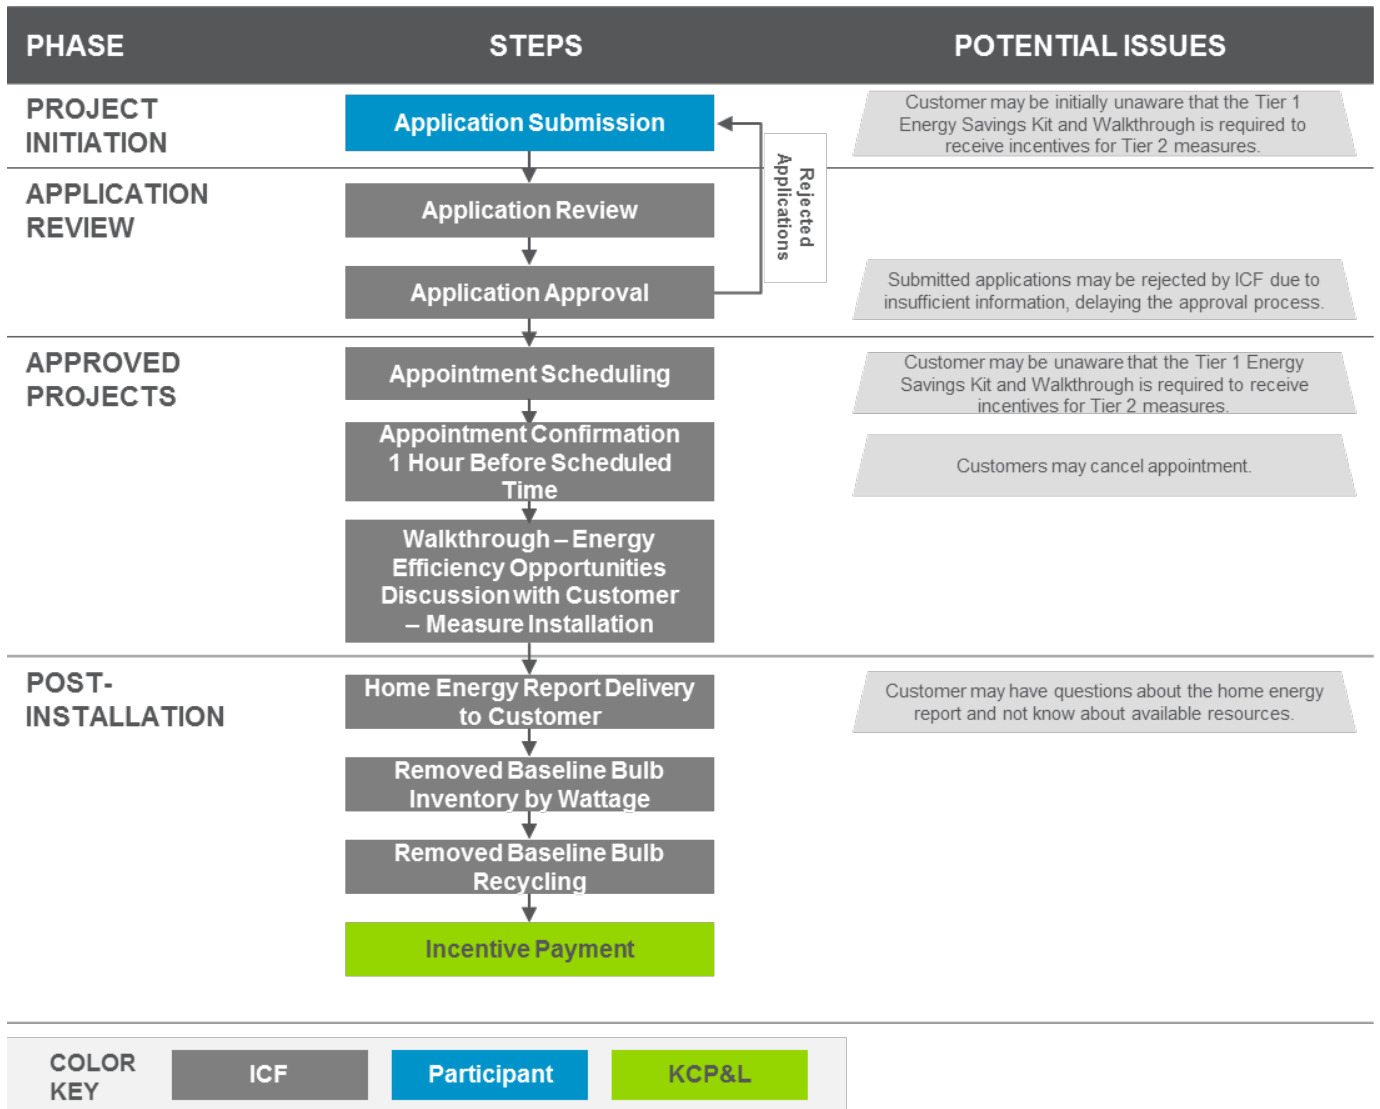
PHASE

STEPS

POTENTIAL ISSUES

PROJECT INITIATION

Application Submission

Customer may be initially unaware that the Tier 1 Energy Savings Kit and Walkthrough is required to receive incentives for Tier 2 measures.

APPLICATION REVIEW

Application Review

Rejected Applications

Application Approval

Submitted applications may be rejected by ICF due to insufficient information, delaying the approval process.

APPROVED PROJECTS

Appointment Scheduling

Customer may be unaware that the Tier 1 Energy Savings Kit and Walkthrough is required to receive incentives for Tier 2 measures.

Appointment Confirmation 1 Hour Before Scheduled Time

Customers may cancel appointment.

Walkthrough – Energy Efficiency Opportunities Discussion with Customer – Measure Installation

POST-INSTALLATION

Home Energy Report Delivery to Customer

Customer may have questions about the home energy report and not know about available resources.

Removed Baseline Bulb Inventory by Wattage

Removed Baseline Bulb Recycling

Incentive Payment

COLOR KEY

ICF

Participant

KCP&L